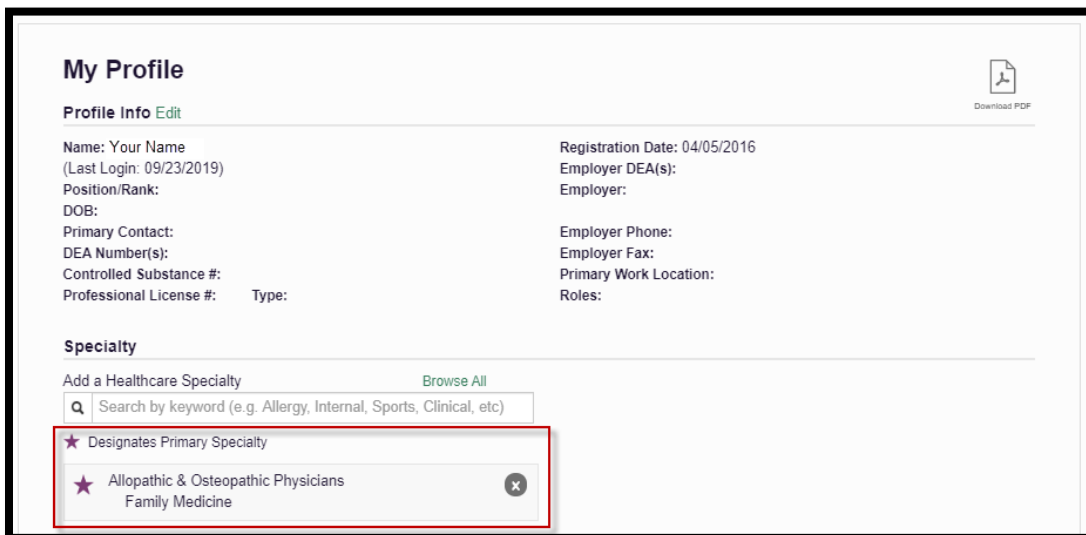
My Profile

Profile Info Edit

Download PDF

Name: Your Name
(Last Login: 09/23/2019)
Position/Rank:
DOB:
Primary Contact:
DEA Number(s):
Controlled Substance #:
Professional License #: Type:

Registration Date: 04/05/2016
Employer DEA(s):
Employer:

Employer Phone:
Employer Fax:
Primary Work Location:
Roles:

Specialty

Add a Healthcare Specialty Browse All

Search by keyword (e.g. Allergy, Internal, Sports, Clinical, etc)

★ Designates Primary Specialty

★ Allopathic & Osteopathic Physicians
Family Medicine